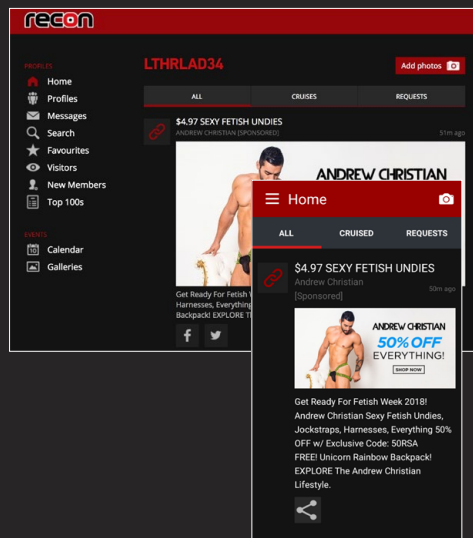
recon

PROFILES
Home
Profiles
Messages
Search
Favourites
Visitors
New Members
Top 100s

EVENTS
Calendar
Galleries

LTHRLAD34

Add photos

ALL
CRUISES
REQUESTS

$4.97 SEXY FETISH UNDIES
ANDREW CHRISTIAN [SPONSORED]
51m ago

ANDREW CHRISTIAN

Get Ready For Fetish W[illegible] Harnesses, Everything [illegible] Backpack! EXPLORE T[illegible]

Home

ALL
CRUISED
REQUESTS

$4.97 SEXY FETISH UNDIES
Andrew Christian
[Sponsored]
50m ago

ANDREW CHRISTIAN
50% OFF
EVERYTHING!
SHOP NOW

Get Ready For Fetish Week 2018! Andrew Christian Sexy Fetish Undies, Jockstraps, Harnesses, Everything 50% OFF w/ Exclusive Code: 50RSA FREE! Unicorn Rainbow Backpack! EXPLORE The Andrew Christian Lifestyle.